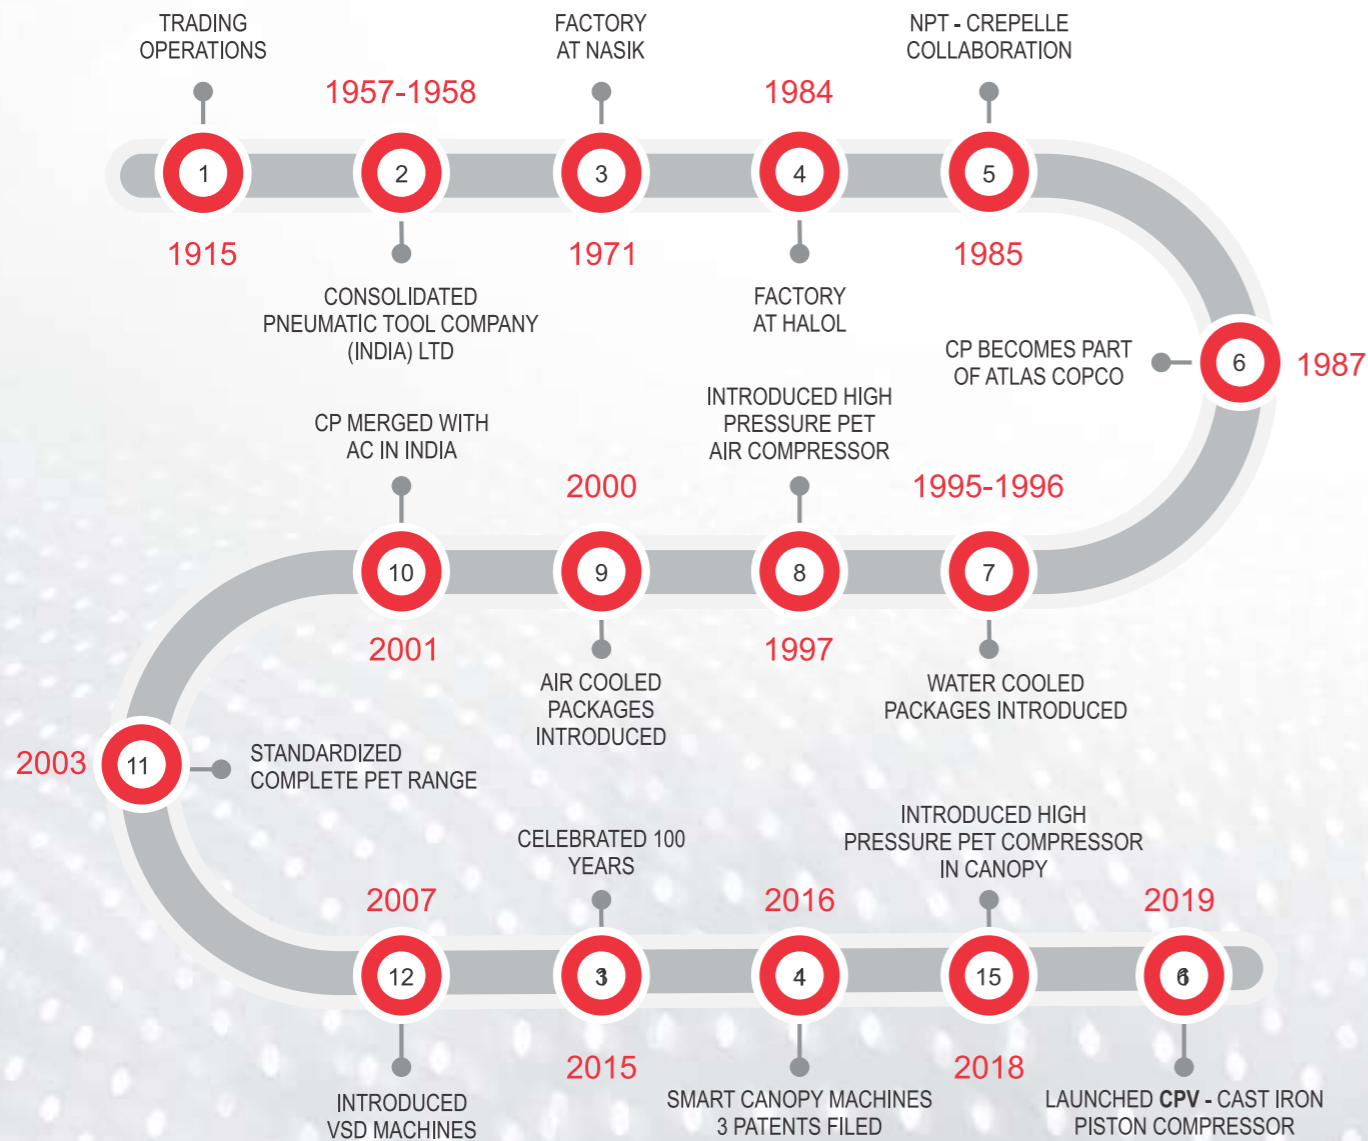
TRADING OPERATIONS

1957-1958

FACTORY AT NASIK

1984

NPT - CREPELLE COLLABORATION

1

2

3

4

5

1915

CONSOLIDATED PNEUMATIC TOOL COMPANY (INDIA) LTD

1971

FACTORY AT HALOL

1985

CP BECOMES PART OF ATLAS COPCO

6

1987

CP MERGED WITH AC IN INDIA

2000

INTRODUCED HIGH PRESSURE PET AIR COMPRESSOR

1995-1996

10

9

8

7

2001

AIR COOLED PACKAGES INTRODUCED

1997

WATER COOLED PACKAGES INTRODUCED

2003

11

STANDARDIZED COMPLETE PET RANGE

CELEBRATED 100 YEARS

INTRODUCED HIGH PRESSURE PET COMPRESSOR IN CANOPY

2007

2016

2019

12

3

4

15

6

INTRODUCED VSD MACHINES

2015

SMART CANOPY MACHINES 3 PATENTS FILED

2018

LAUNCHED **CPV** - CAST IRON PISTON COMPRESSOR